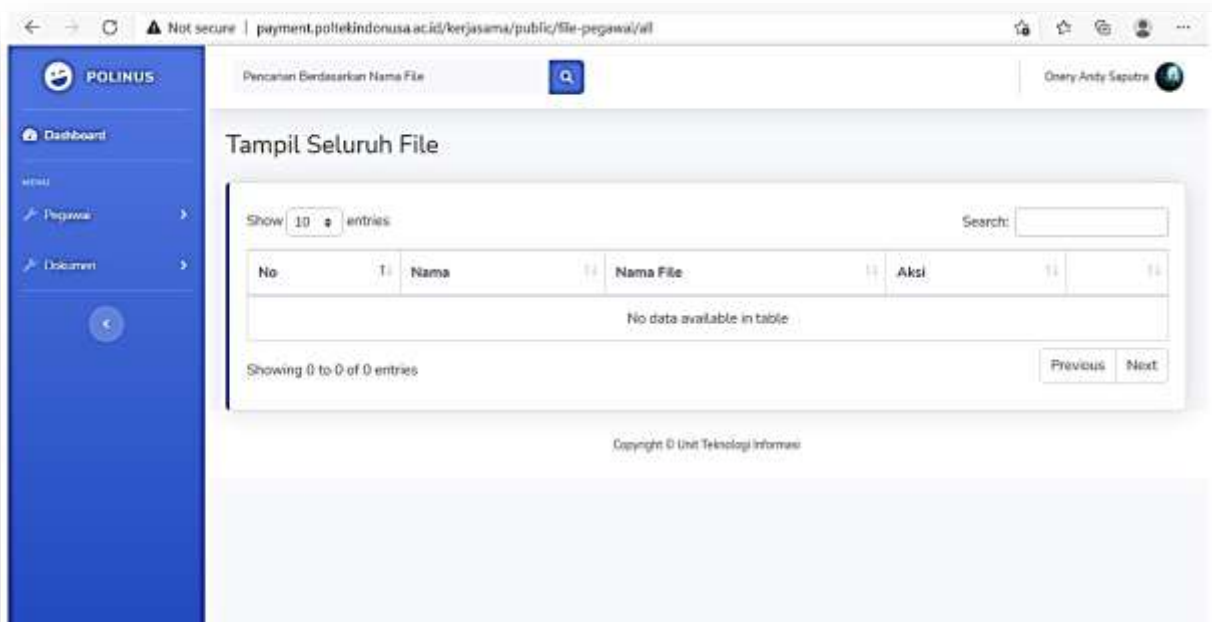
Not secure | payment.poltekindonusa.ac.id/kerjasama/public/file-pegawai/all

POLINUS

Pencarian Berdasarkan Nama File

Onery Andy Saputra

Dashboard

MENU

Pegawai

Dokumen

Tampil Seluruh File

Show 10 entries

Search:

| No | Nama | Nama File | Aksi | |
|---|---|---|---|---|
| No data available in table | | | | |

Showing 0 to 0 of 0 entries

Previous Next

Copyright © Unit Teknologi Informasi